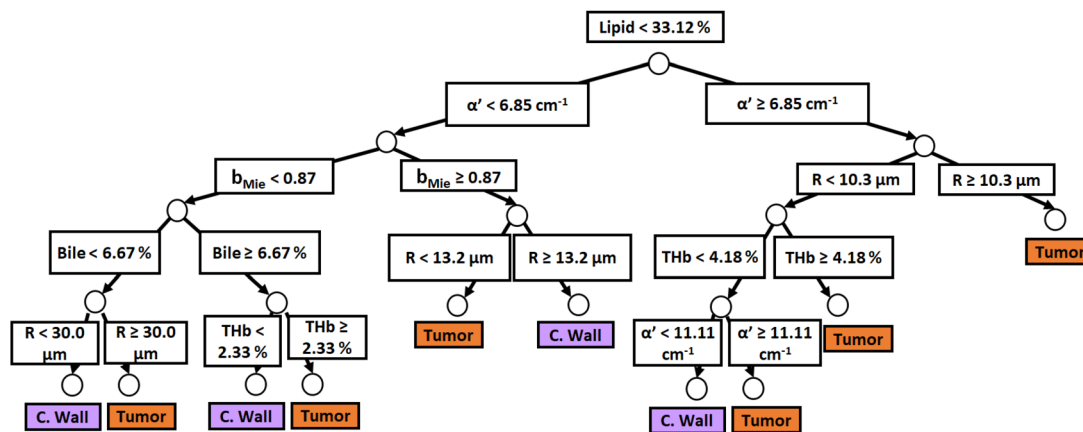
Lipid < 33.12 %

α' < 6.85 cm$^{-1}$

α' ≥ 6.85 cm$^{-1}$

b$_{Mie}$ < 0.87

b$_{Mie}$ ≥ 0.87

R < 10.3 μm

R ≥ 10.3 μm

Bile < 6.67 %

Bile ≥ 6.67 %

R < 13.2 μm

R ≥ 13.2 μm

THb < 4.18 %

THb ≥ 4.18 %

Tumor

R < 30.0 μm

R ≥ 30.0 μm

THb < 2.33 %

THb ≥ 2.33 %

Tumor

C. Wall

α' < 11.11 cm$^{-1}$

α' ≥ 11.11 cm$^{-1}$

Tumor

C. Wall

Tumor

C. Wall

Tumor

C. Wall

Tumor